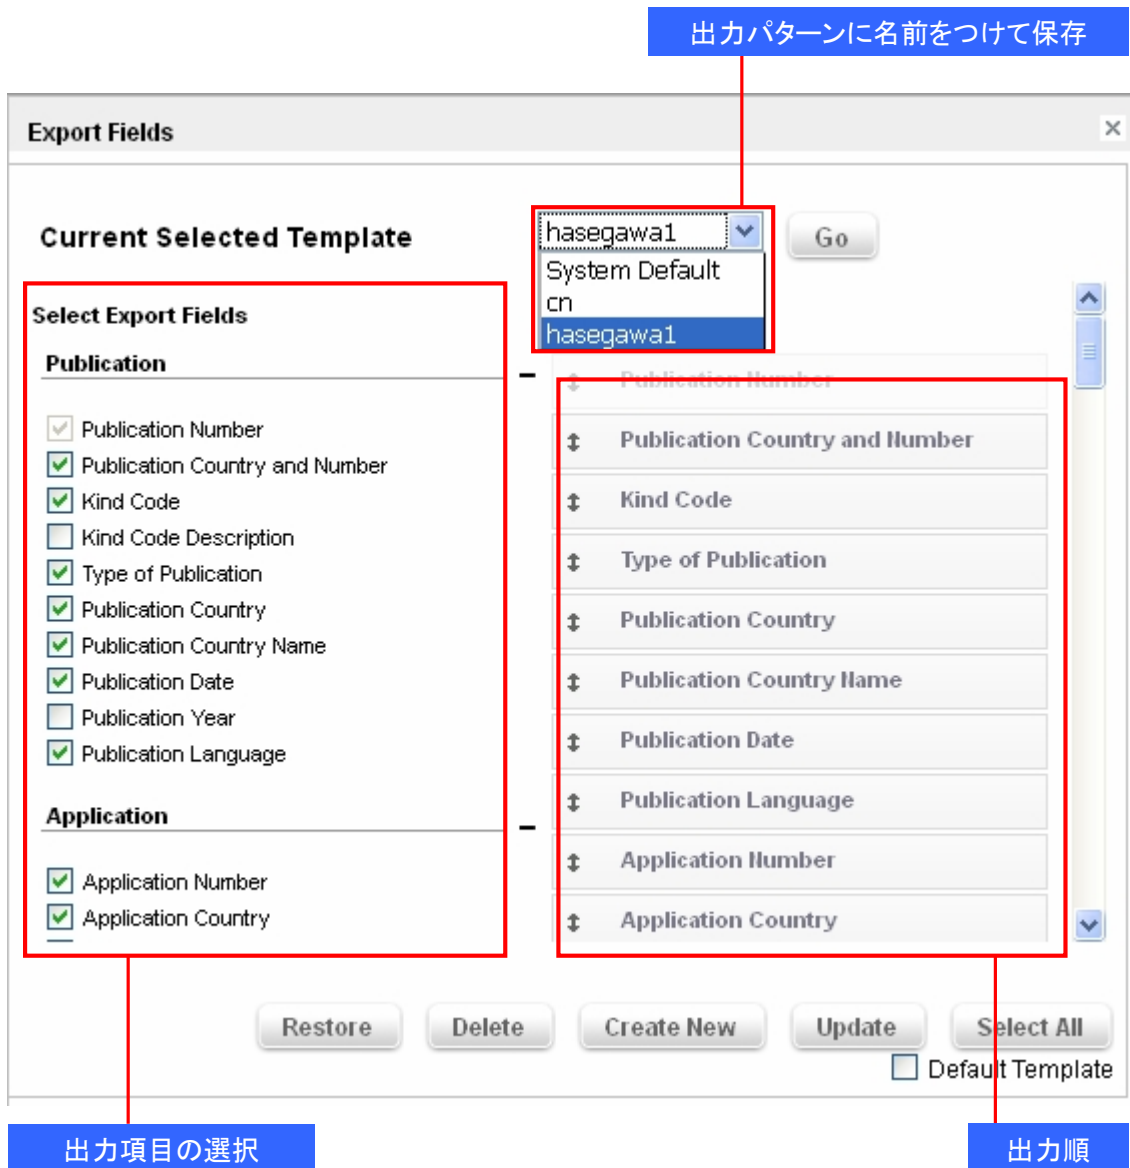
出力パターンに名前をつけて保存

Export Fields

×

Current Selected Template

hasegawa1

System Default
cn
hasegawa1

Go

Select Export Fields

Publication

Publication Number
Publication Country and Number
Kind Code
Kind Code Description
Type of Publication
Publication Country
Publication Country Name
Publication Date
Publication Year
Publication Language

Application

Application Number
Application Country

Publication Number
Publication Country and Number
Kind Code
Type of Publication
Publication Country
Publication Country Name
Publication Date
Publication Language
Application Number
Application Country

Restore
Delete
Create New
Update
Select All

Default Template

出力項目の選択

出力順